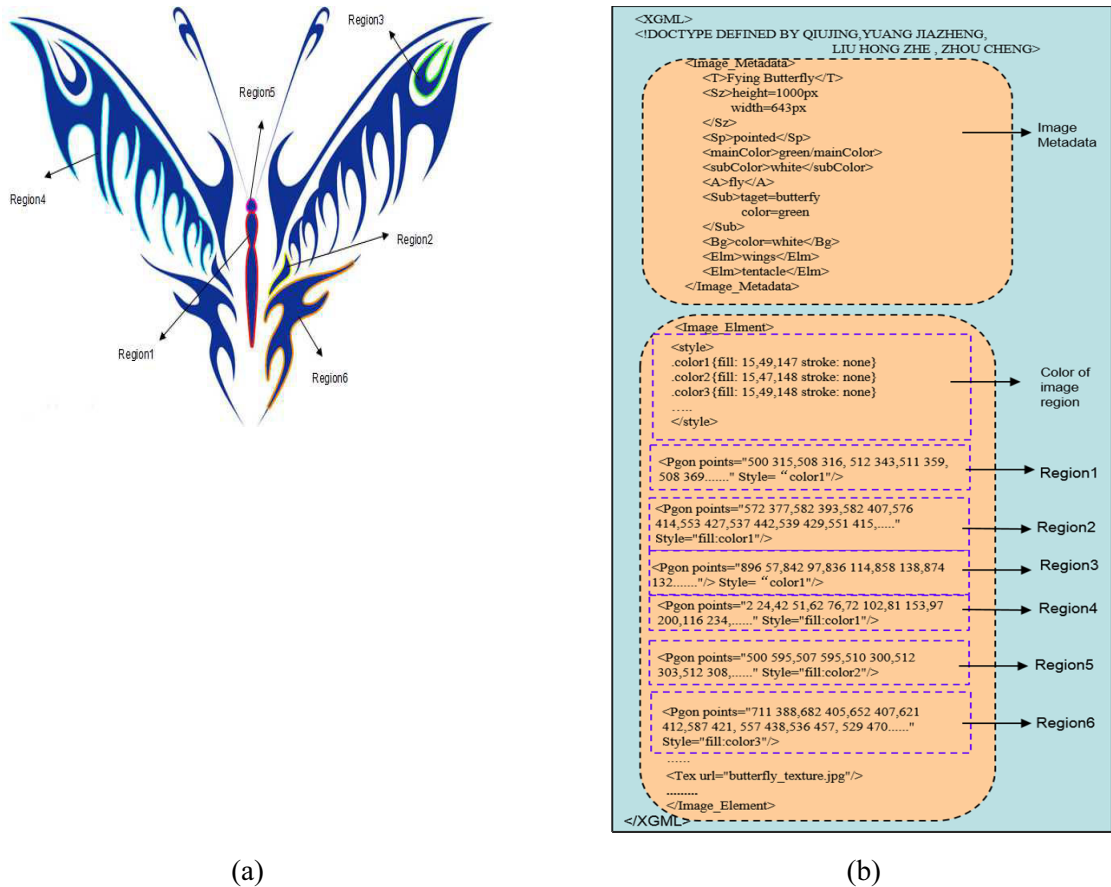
Region3

Region5

Region4

Region2

Region1

Region6

<XGML>
<!DOCTYPE DEFINED BY QIUJING,YUANG JIAZHENG, LIU HONG ZHE , ZHOU CHENG>

<Image_Metadata>
<T>Fying Butterfly</T>
<Sz>height=1000px
width=643px
</Sz>
<Sp>pointed</Sp>
<mainColor>green/mainColor>
<subColor>white</subColor>
<A>fly</A>
<Sub>taget=butterfy
color=green
</Sub>
<Bg>color=white</Bg>
<Elm>wings</Elm>
<Elm>tentacle</Elm>
</Image_Metadata>

Image Metadata

<Image_Elment>
<style>
.color1{fill: 15,49,147 stroke: none}
.color2{fill: 15,47,148 stroke: none}
.color3{fill: 15,49,148 stroke: none}
.....
</style>

Color of image region

<Pgon points="500 315,508 316, 512 343,511 359, 508 369......." Style= "color1"/>

Region1

<Pgon points="572 377,582 393,582 407,576 414,553 427,537 442,539 429,551 415,....." Style="fill:color1"/>

Region2

<Pgon points="896 57,842 97,836 114,858 138,874 132......."/> Style= "color1"/>

Region3

<Pgon points="2 24,42 51,62 76,72 102,81 153,97 200,116 234,......" Style="fill:color1"/>

Region4

<Pgon points="500 595,507 595,510 300,512 303,512 308,......" Style="fill:color2"/>

Region5

<Pgon points="711 388,682 405,652 407,621 412,587 421, 557 438,536 457, 529 470......" Style="fill:color3"/>

Region6

......
<Tex url="butterfly_texture.jpg"/>
........
</Image_Element>
</XGML>

(a)

(b)